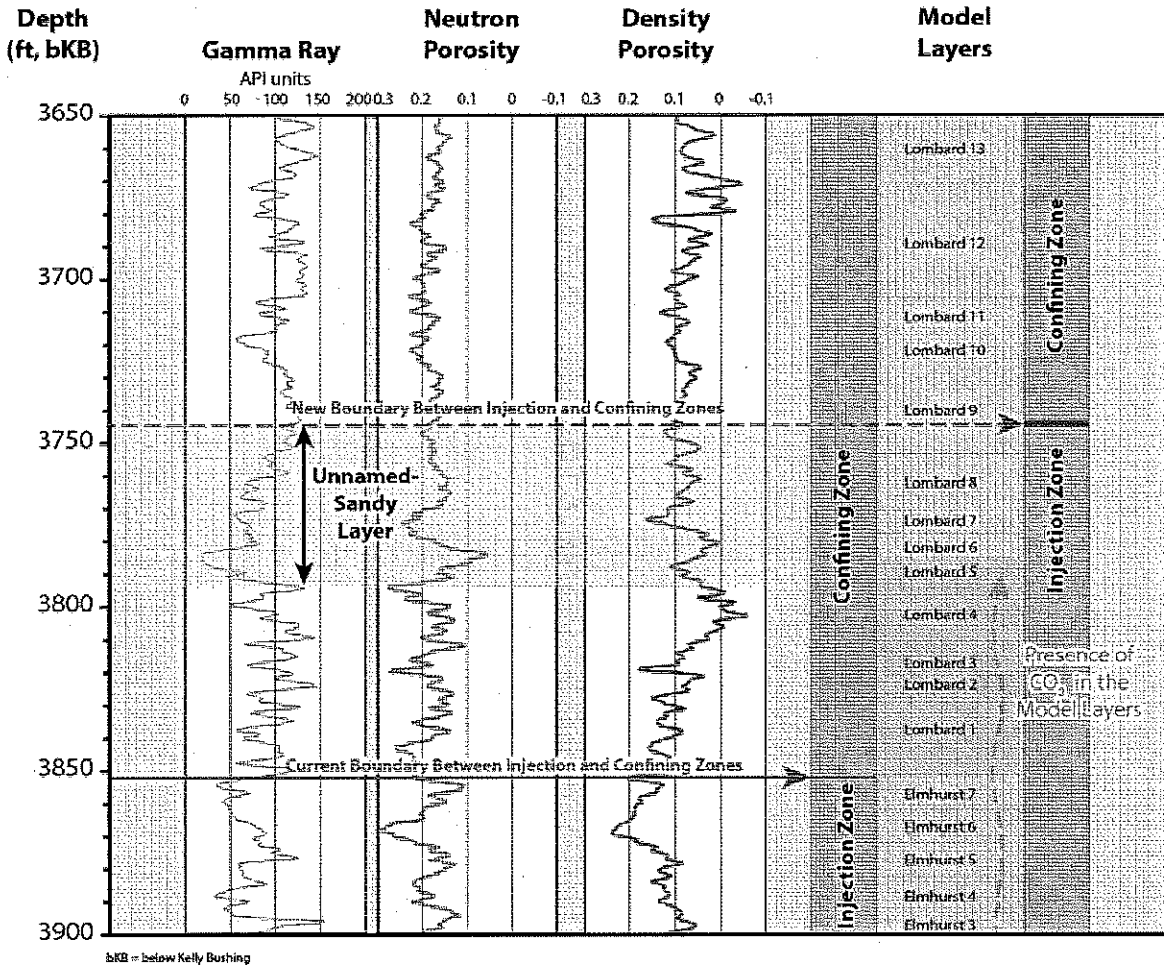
Depth (ft, bKB)

Gamma Ray
API units
0 50 100 150 200

Neutron Porosity
0.3 0.2 0.1 0 -0.1

Density Porosity
0.3 0.2 0.1 0 -0.1

Model Layers

3650
3700
3750
3800
3850
3900

New Boundary Between Injection and Confining Zones

Unnamed-Sandy Layer

Current Boundary Between Injection and Confining Zones

Confining Zone
Injection Zone

Lombard 13
Lombard 12
Lombard 11
Lombard 10
Lombard 9
Lombard 8
Lombard 7
Lombard 6
Lombard 5
Lombard 4
Lombard 3
Lombard 2
Lombard 1
Elmhurst 7
Elmhurst 6
Elmhurst 5
Elmhurst 4
Elmhurst 3

Confining Zone
Injection Zone

Presence of $CO_2$ in the Model Layers

bKB = below Kelly Bushing